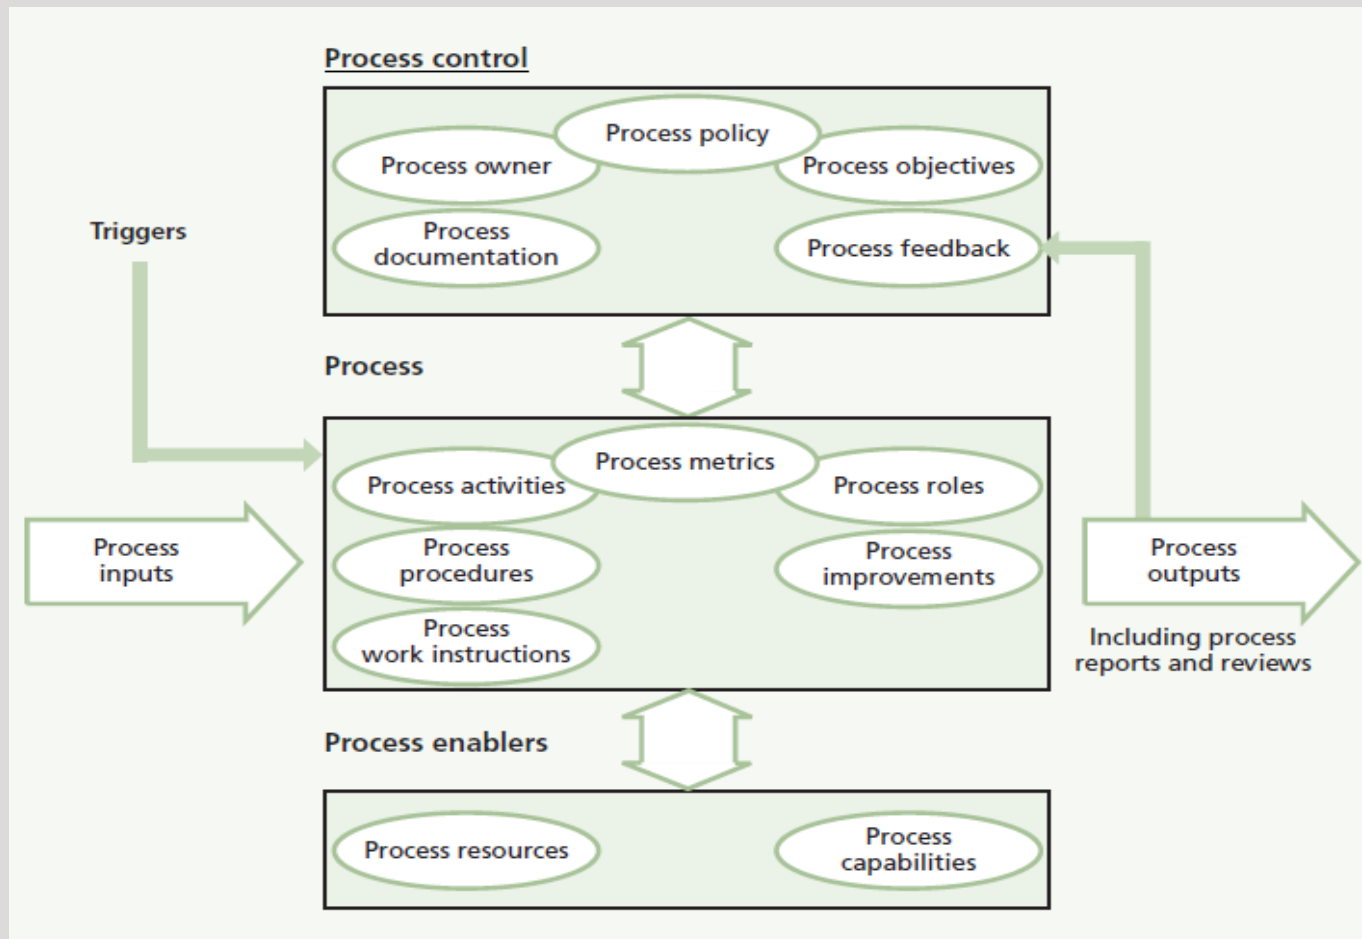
Process control

Process policy

Process owner

Process objectives

Process documentation

Process feedback

Triggers

Process

Process metrics

Process activities

Process roles

Process inputs

Process procedures

Process improvements

Process outputs

Process work instructions

Including process reports and reviews

Process enablers

Process resources

Process capabilities